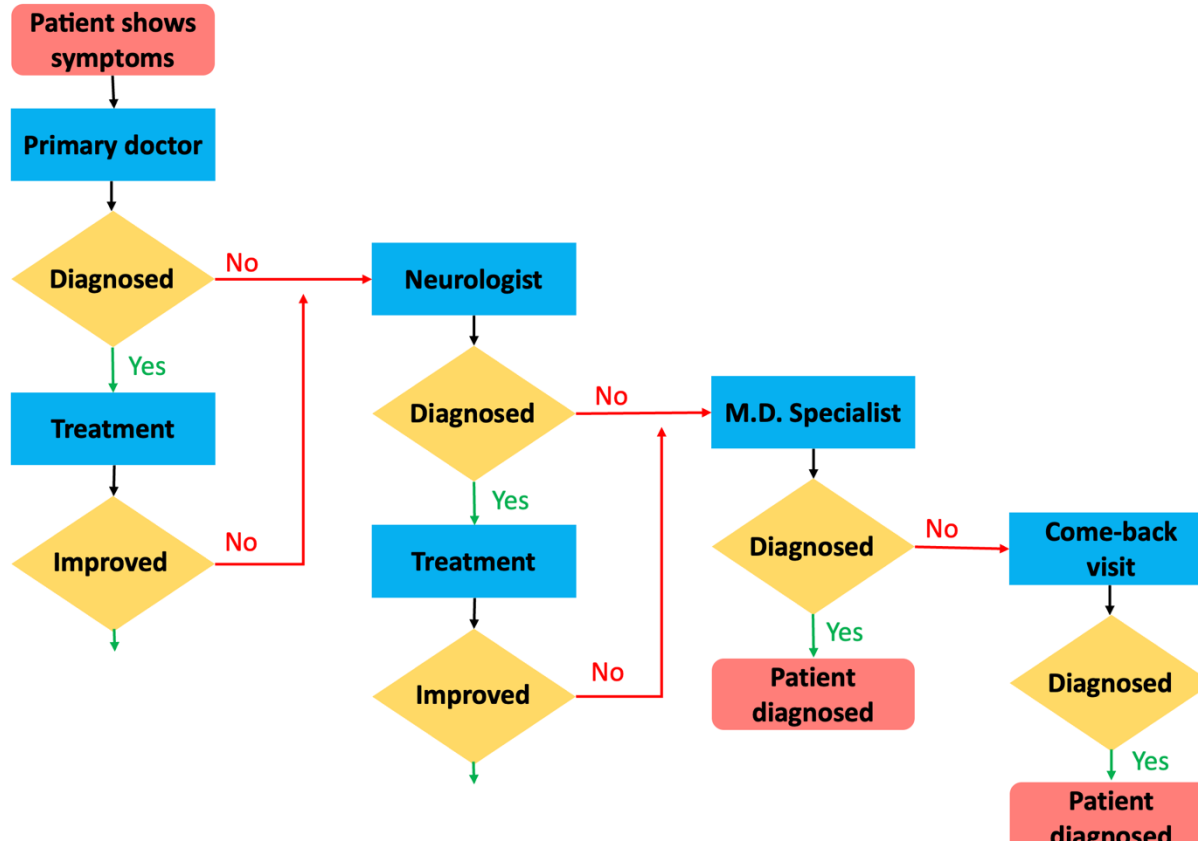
Patient shows symptoms

Primary doctor

Diagnosed

No

Yes

Treatment

Improved

No

Neurologist

Diagnosed

No

Yes

Treatment

Improved

No

M.D. Specialist

Diagnosed

No

Yes

Patient diagnosed

Come-back visit

Diagnosed

Yes

Patient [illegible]